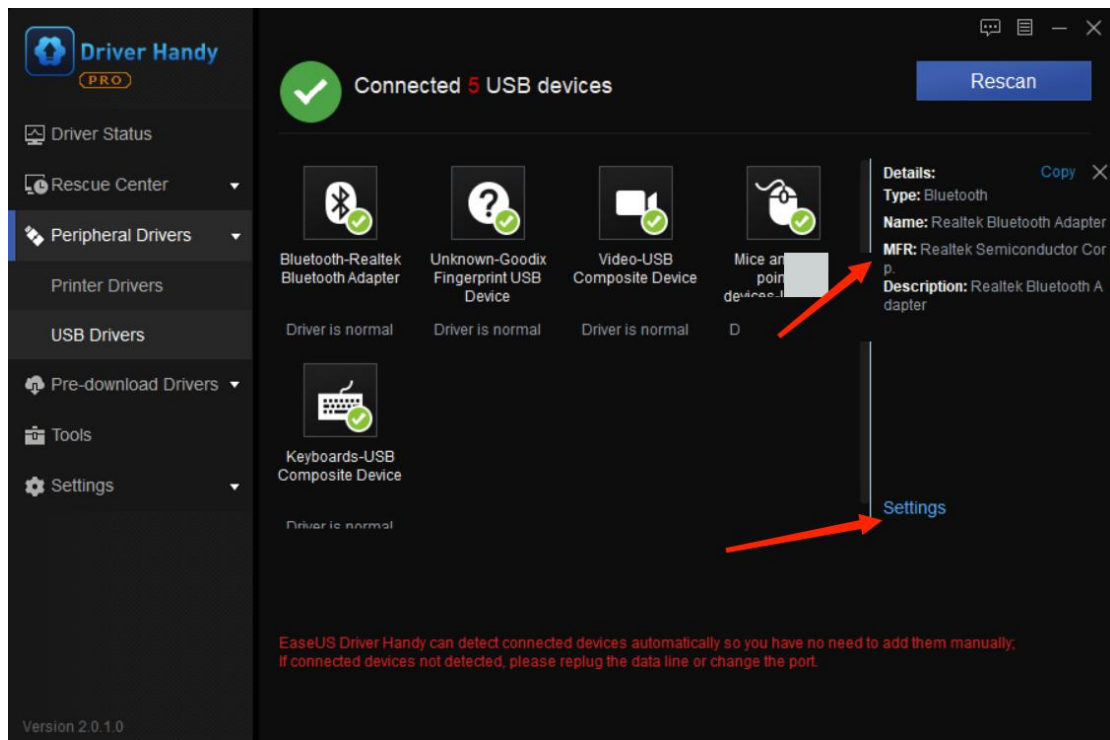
Driver Handy
PRO

Driver Status
Rescue Center
Peripheral Drivers
Printer Drivers
USB Drivers
Pre-download Drivers
Tools
Settings

Version 2.0.1.0

Connected 5 USB devices

Rescan

Bluetooth-Realtek Bluetooth Adapter
Driver is normal

Unknown-Goodix Fingerprint USB Device
Driver is normal

Video-USB Composite Device
Driver is normal

Mice an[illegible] poi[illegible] devices-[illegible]
D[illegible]

Keyboards-USB Composite Device
Driver is normal

Details:
Copy
Type: Bluetooth
Name: Realtek Bluetooth Adapter
MFR: Realtek Semiconductor Corp.
Description: Realtek Bluetooth Adapter

Settings

EaseUS Driver Handy can detect connected devices automatically so you have no need to add them manually;
If connected devices not detected, please replug the data line or change the port.